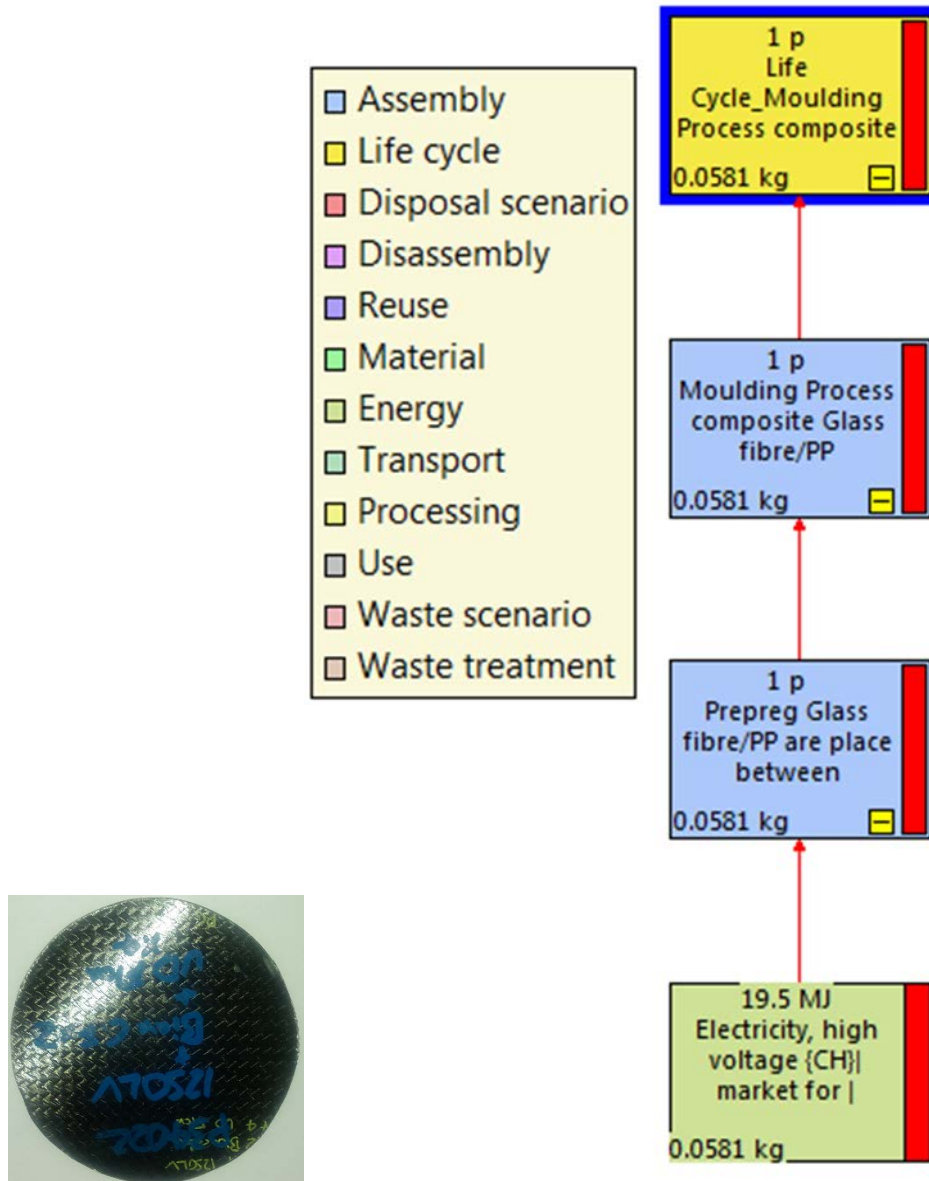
Assembly
Life cycle
Disposal scenario
Disassembly
Reuse
Material
Energy
Transport
Processing
Use
Waste scenario
Waste treatment

1 p
Life Cycle_Moulding Process composite
0.0581 kg

1 p
Moulding Process composite Glass fibre/PP
0.0581 kg

1 p
Prepreg Glass fibre/PP are place between
0.0581 kg

19.5 MJ
Electricity, high voltage {CH}| market for |
0.0581 kg

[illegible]